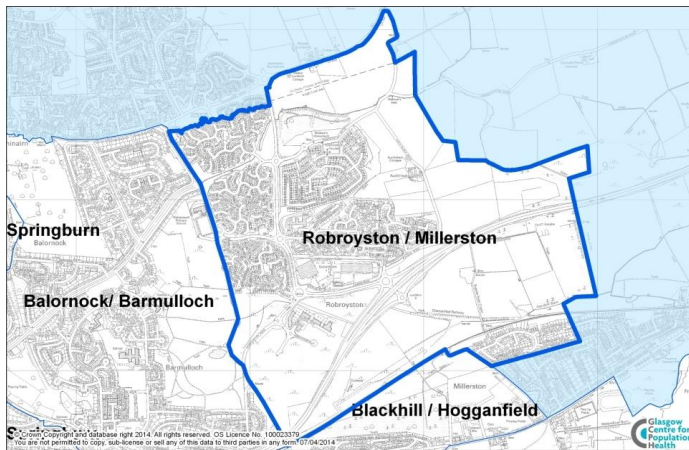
Springburn

Robroyston / Millerston

Balornock/ Barmulloch

Robroyston

Barmulloch

Millerston

Blackhill / Hogganfield

© Crown Copyright and database right 2014. All rights reserved. OS Licence No. 100023379
You are not permitted to copy, sub-license or sell any of this data to third parties in any form. 07/04/2014

Glasgow Centre for Population Health